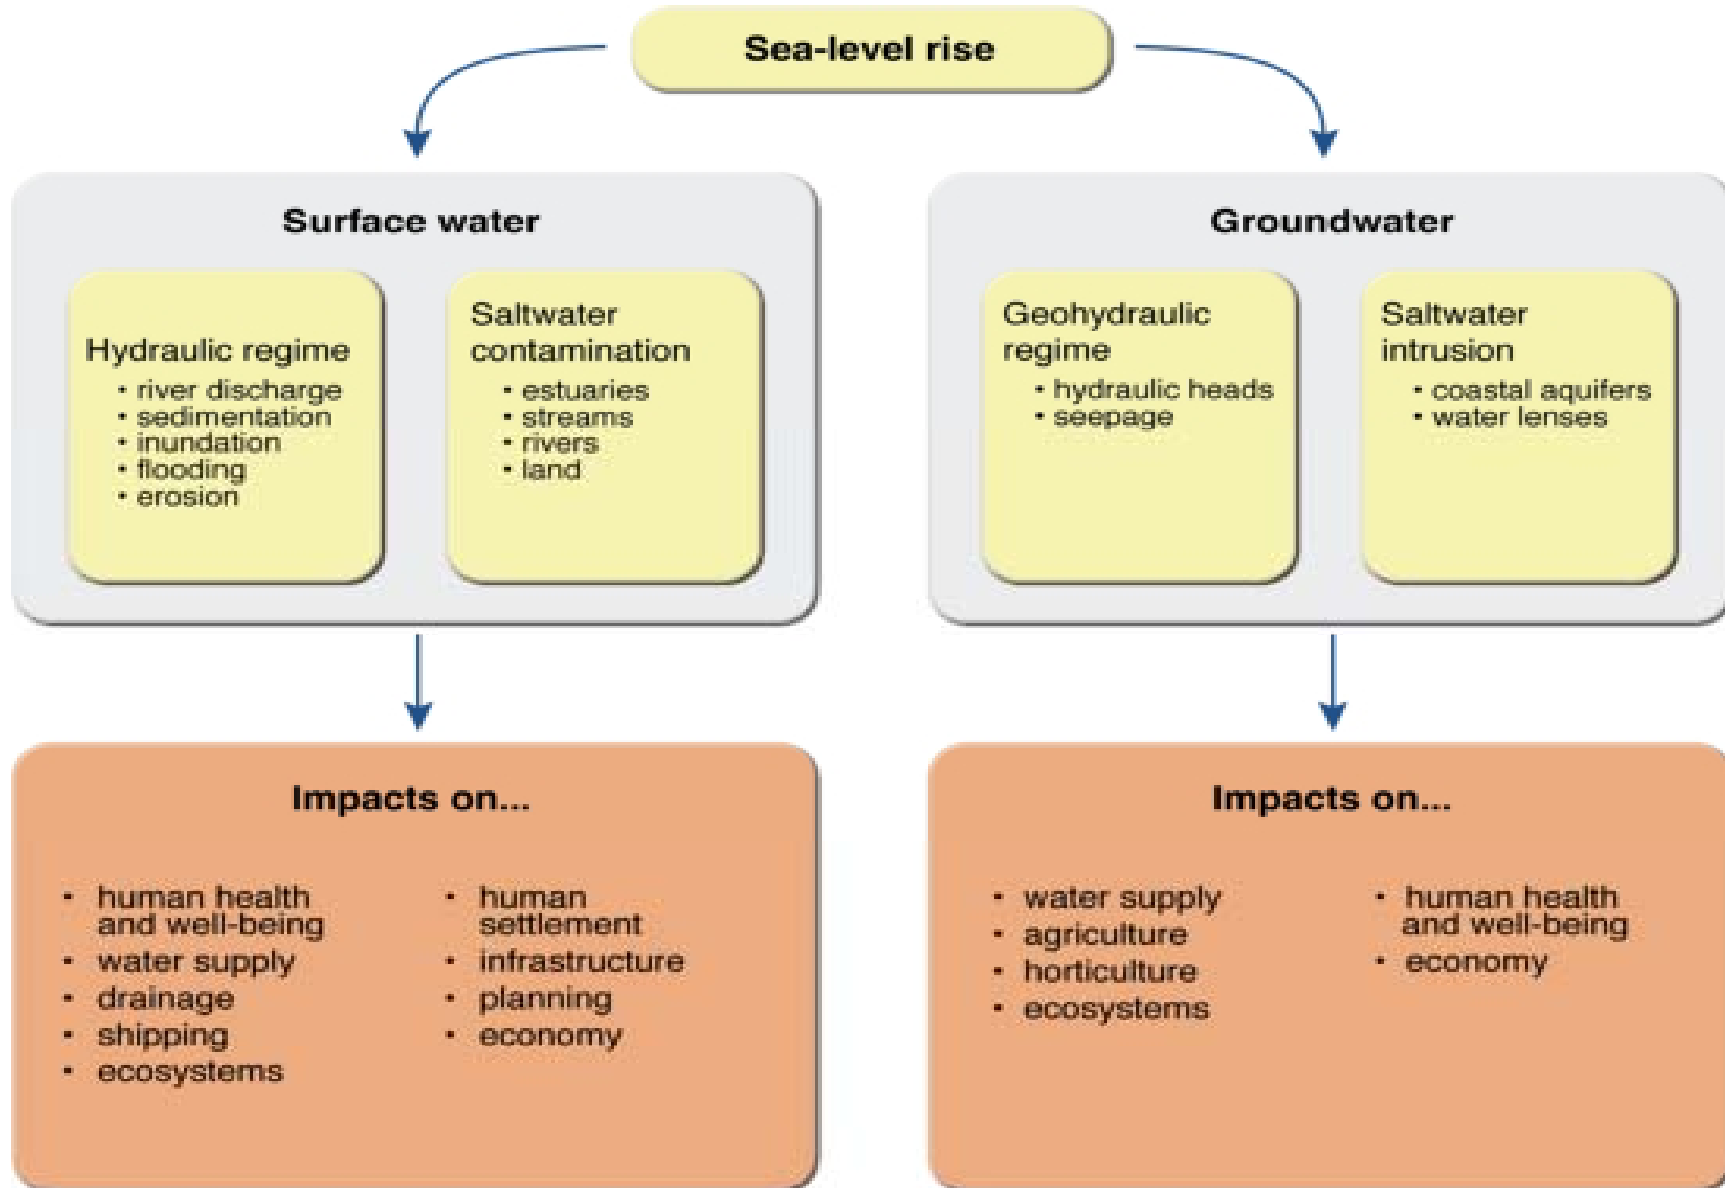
Sea-level rise

Surface water

Hydraulic regime
• river discharge
• sedimentation
• inundation
• flooding
• erosion

Saltwater contamination
• estuaries
• streams
• rivers
• land

Impacts on...

• human health and well-being
• water supply
• drainage
• shipping
• ecosystems

• human settlement
• infrastructure
• planning
• economy

Groundwater

Geohydraulic regime
• hydraulic heads
• seepage

Saltwater intrusion
• coastal aquifers
• water lenses

Impacts on...

• water supply
• agriculture
• horticulture
• ecosystems

• human health and well-being
• economy